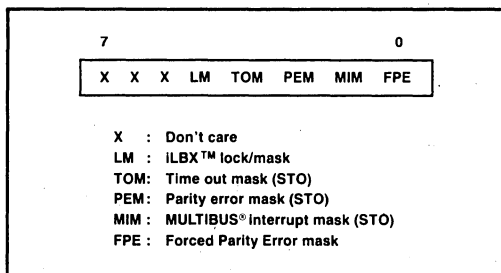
7 0

| X | X | X | LM | TOM | PEM | MIM | FPE |
|---|---|---|---|---|---|---|---|

X : Don't care
LM : iLBX™ lock/mask
TOM: Time out mask (STO)
PEM: Parity error mask (STO)
MIM : MULTIBUS® interrupt mask (STO)
FPE : Forced Parity Error mask